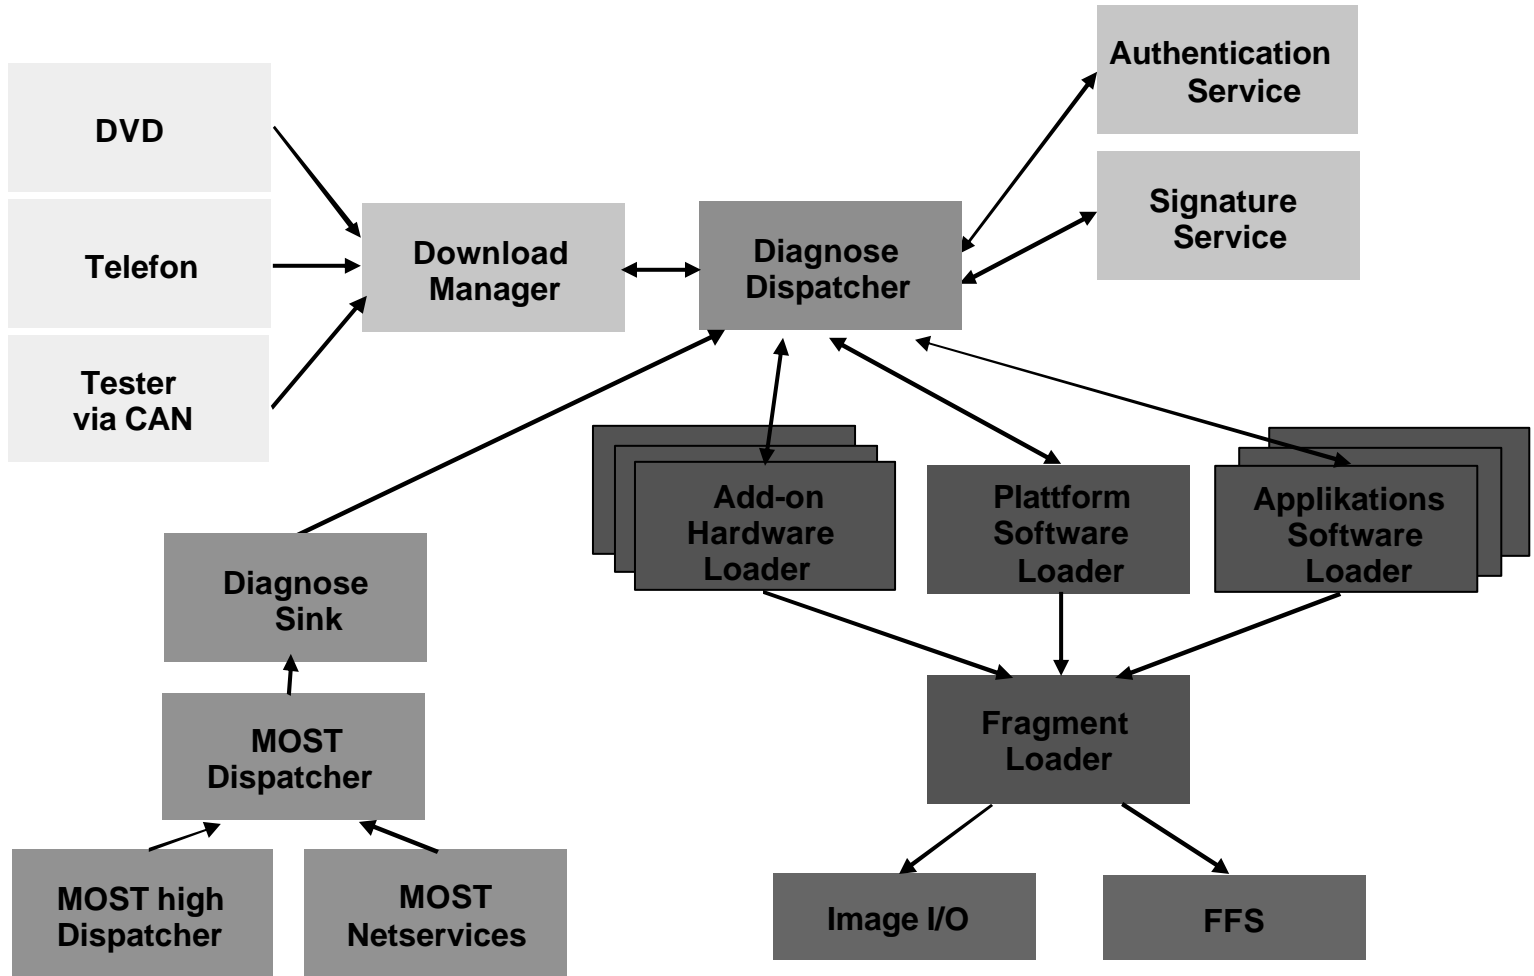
DVD

Telefon

Tester via CAN

Download Manager

Diagnose Dispatcher

Authentication Service

Signature Service

Add-on Hardware Loader

Plattform Software Loader

Applikations Software Loader

Diagnose Sink

MOST Dispatcher

MOST high Dispatcher

MOST Netservices

Fragment Loader

Image I/O

FFS